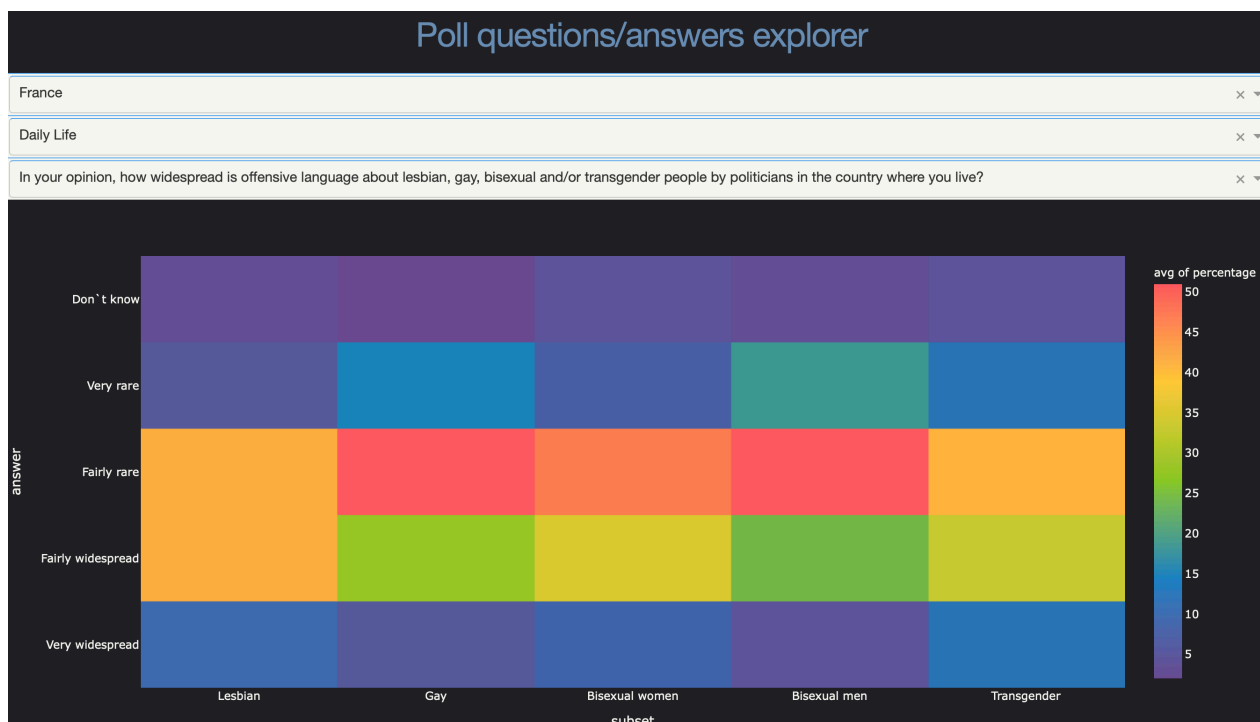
Poll questions/answers explorer

France × ▾

Daily Life × ▾

In your opinion, how widespread is offensive language about lesbian, gay, bisexual and/or transgender people by politicians in the country where you live? × ▾

answer

Don`t know
Very rare
Fairly rare
Fairly widespread
Very widespread

Lesbian
Gay
Bisexual women
Bisexual men
Transgender

subset

avg of percentage
50
45
40
35
30
25
20
15
10
5